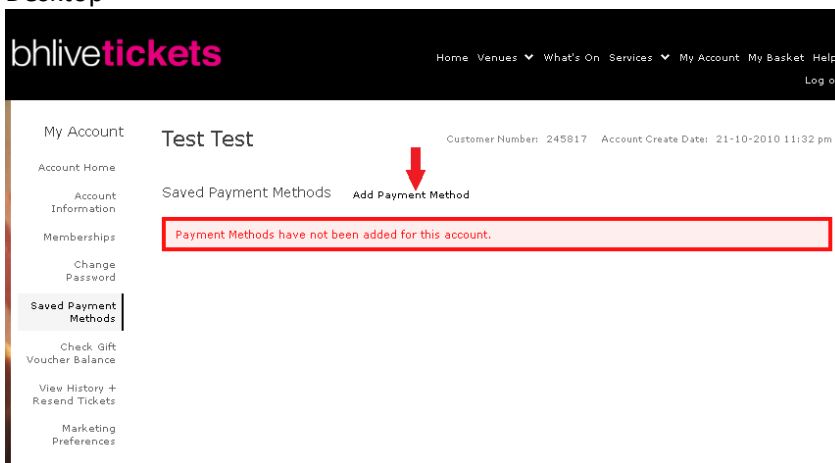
bhlivetickets

Home Venues What's On Services My Account My Basket Help
Log o

My Account

Account Home

Account Information

Memberships

Change Password

Saved Payment Methods

Check Gift Voucher Balance

View History + Resend Tickets

Marketing Preferences

Test Test

Customer Number: 245817 Account Create Date: 21-10-2010 11:32 pm

Saved Payment Methods Add Payment Method

Payment Methods have not been added for this account.